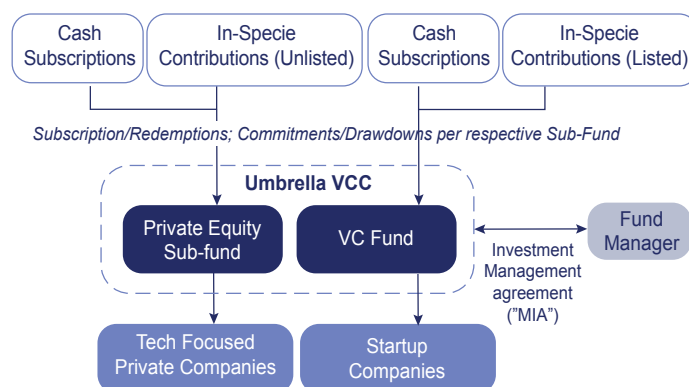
Cash Subscriptions

In-Specie Contributions (Unlisted)

Cash Subscriptions

In-Specie Contributions (Listed)

Subscription/Redemptions; Commitments/Drawdowns per respective Sub-Fund

Umbrella VCC

Private Equity Sub-fund

VC Fund

Fund Manager

Investment Management agreement ("MIA")

Tech Focused Private Companies

Startup Companies